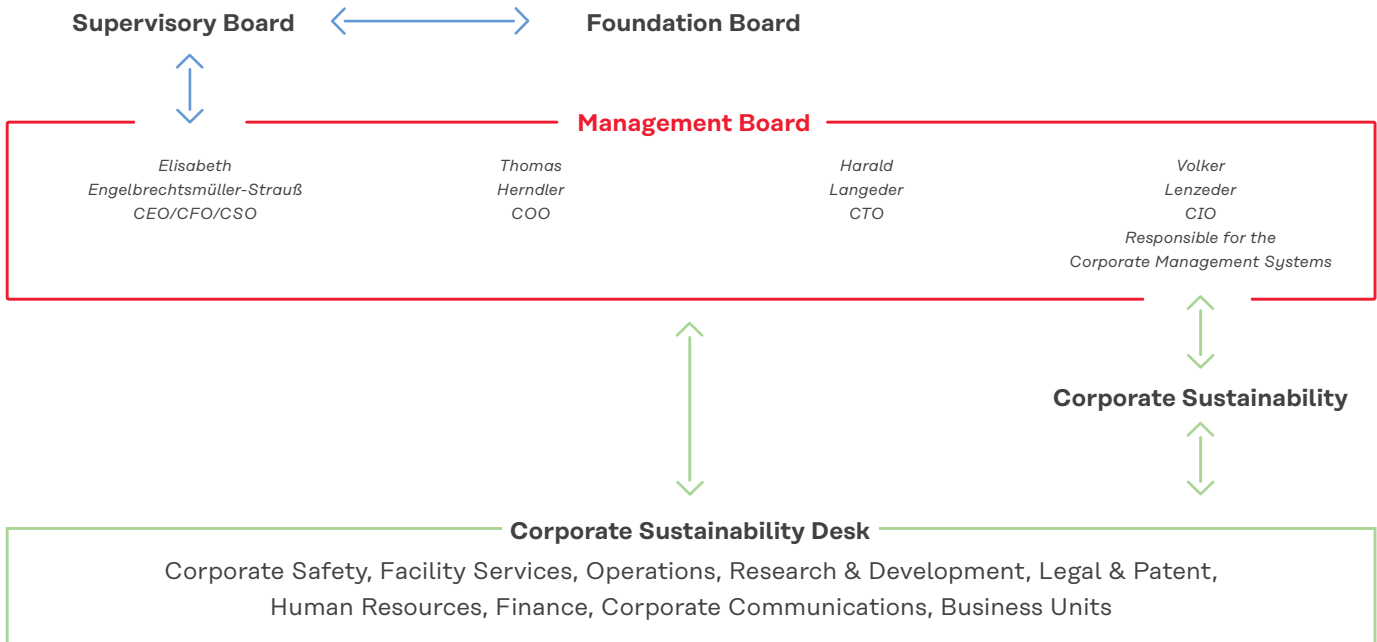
Supervisory Board

Foundation Board

Management Board

Elisabeth Engelbrechtsmüller-Strauß CEO/CFO/CSO

Thomas Herndler COO

Harald Langeder CTO

Volker Lenzeder CIO Responsible for the Corporate Management Systems

Corporate Sustainability

Corporate Sustainability Desk

Corporate Safety, Facility Services, Operations, Research & Development, Legal & Patent, Human Resources, Finance, Corporate Communications, Business Units